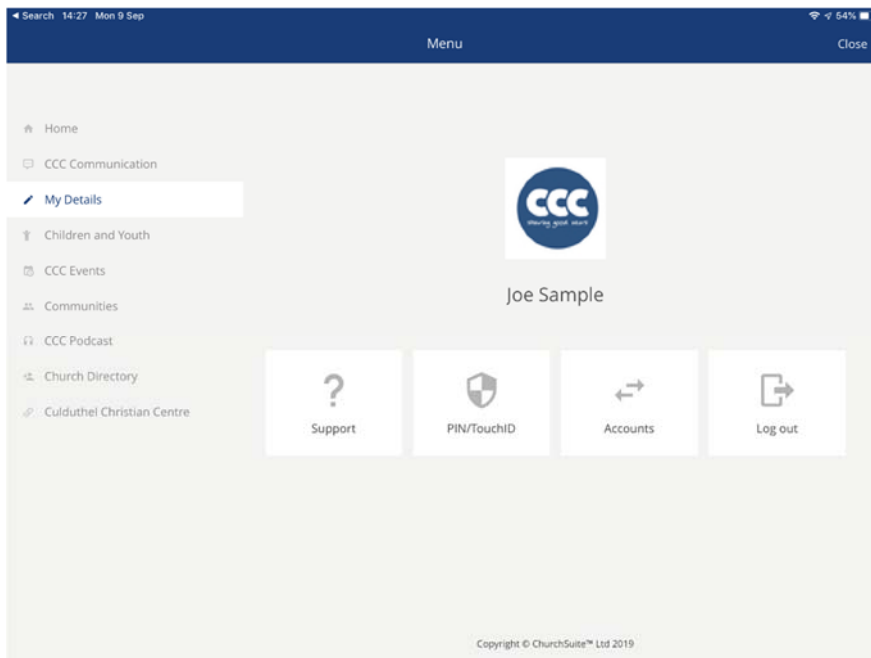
◂ Search 14:27 Mon 9 Sep
54%

Menu

Close

Home
CCC Communication
My Details
Children and Youth
CCC Events
Communities
CCC Podcast
Church Directory
Culduthel Christian Centre

CCC
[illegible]

Joe Sample

?
Support

PIN/TouchID

Accounts

Log out

Copyright © ChurchSuite™ Ltd 2019